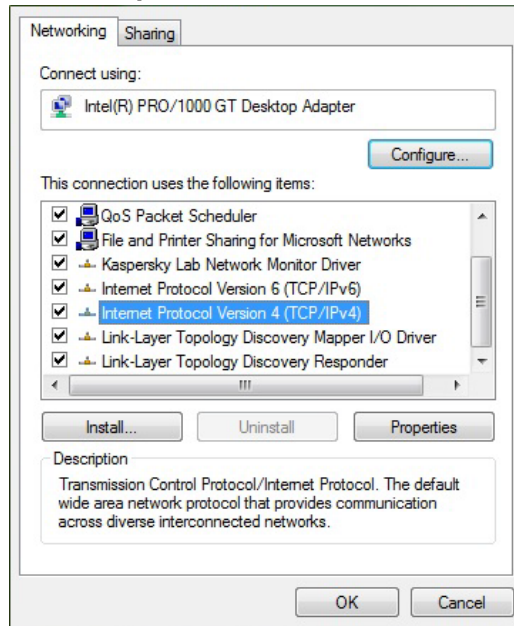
Networking | Sharing

Connect using:

Intel(R) PRO/1000 GT Desktop Adapter

Configure...

This connection uses the following items:

QoS Packet Scheduler
File and Printer Sharing for Microsoft Networks
Kaspersky Lab Network Monitor Driver
Internet Protocol Version 6 (TCP/IPv6)
Internet Protocol Version 4 (TCP/IPv4)
Link-Layer Topology Discovery Mapper I/O Driver
Link-Layer Topology Discovery Responder

Install... | Uninstall | Properties

Description

Transmission Control Protocol/Internet Protocol. The default wide area network protocol that provides communication across diverse interconnected networks.

OK | Cancel